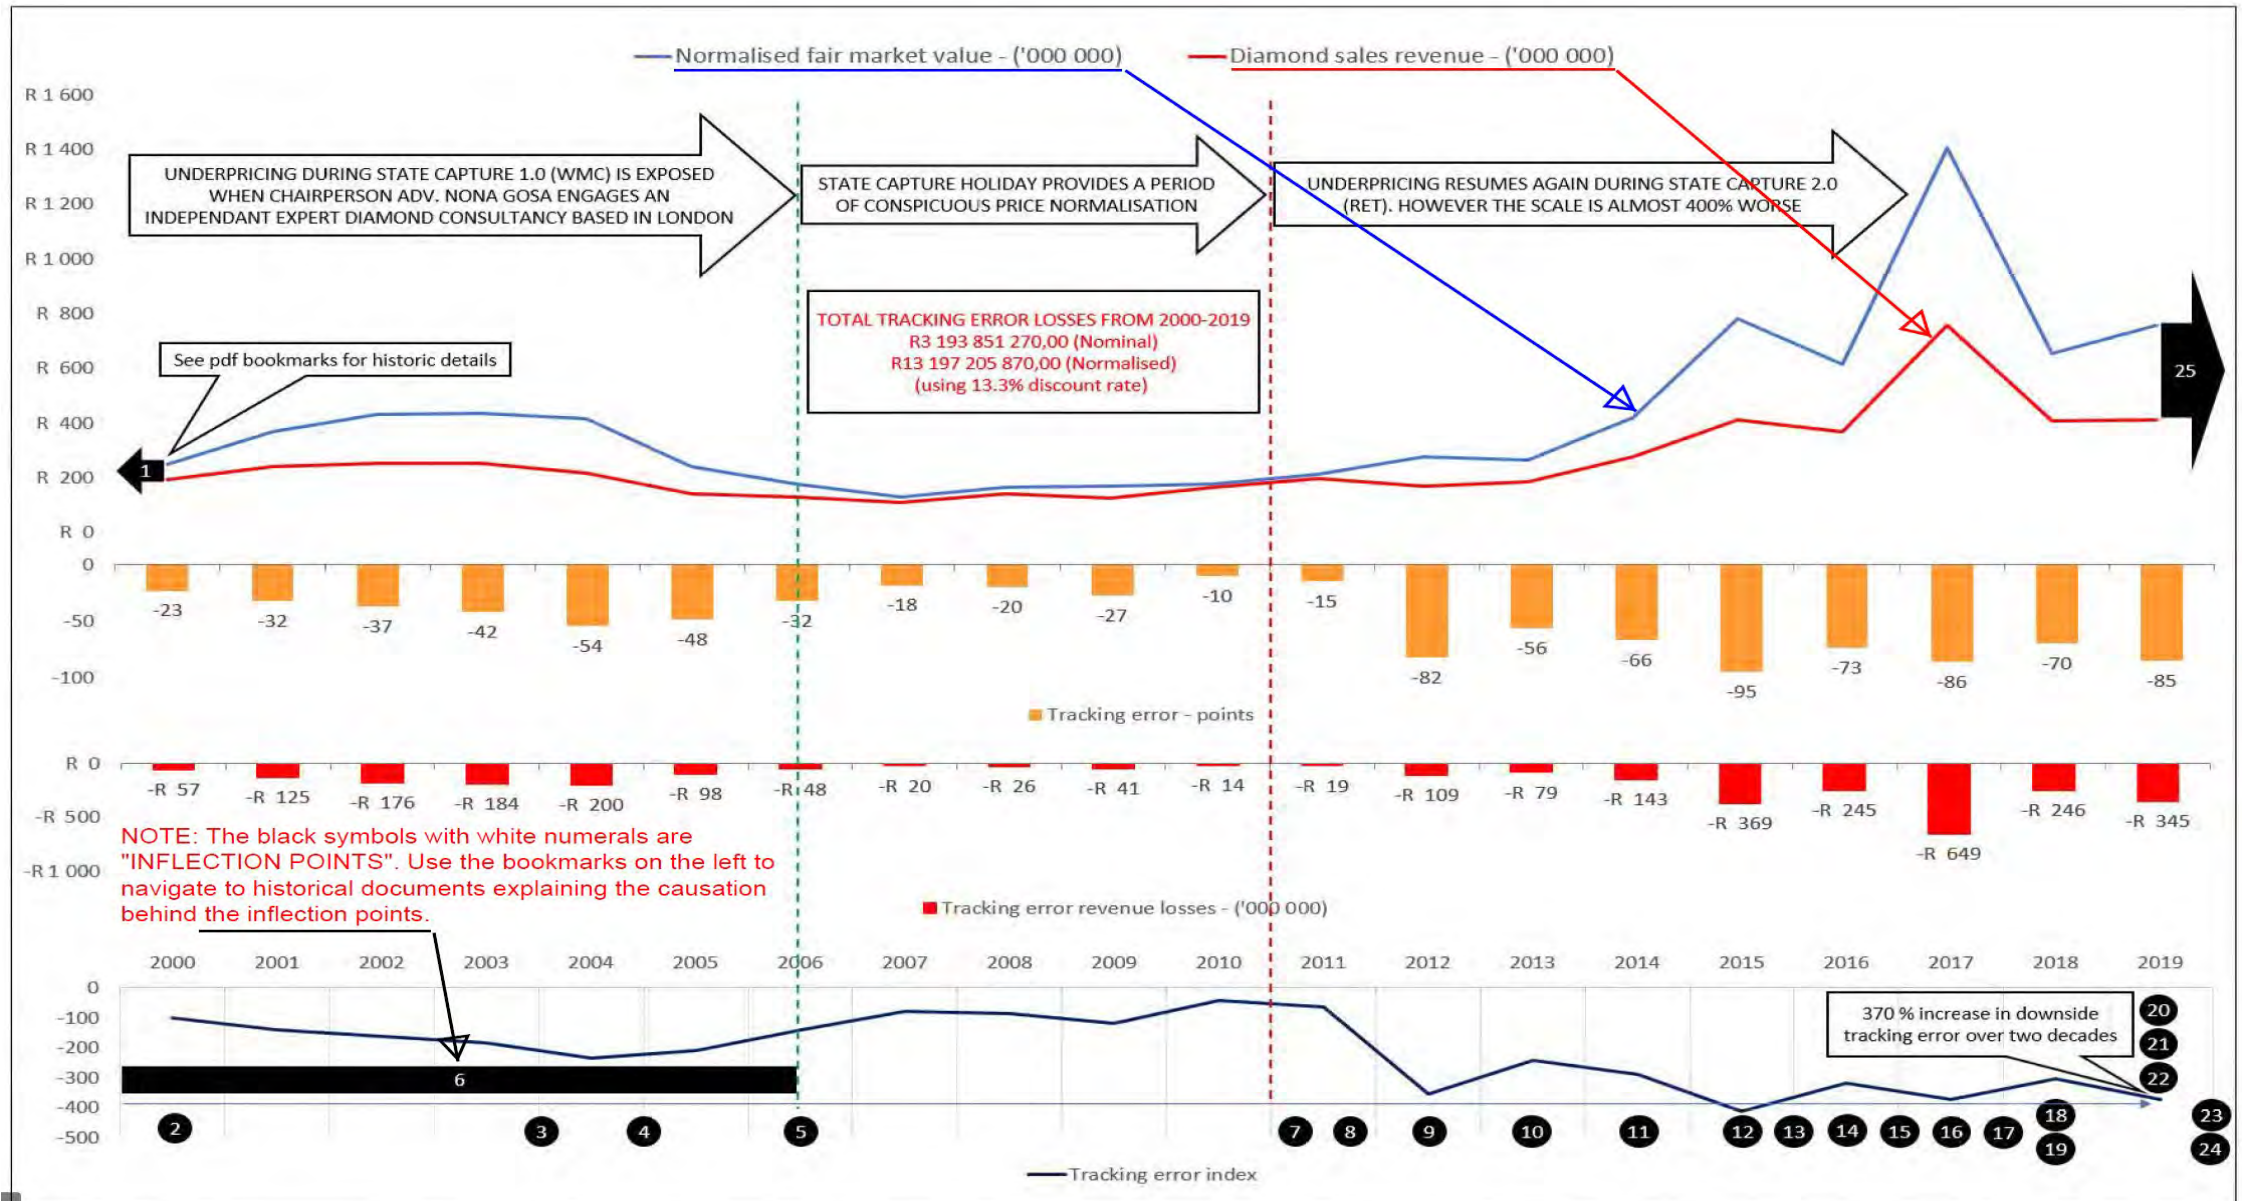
Normalised fair market value - ('000 000)
Diamond sales revenue - ('000 000)

R 1 600
R 1 400
R 1 200
R 1 000
R 800
R 600
R 400
R 200
R 0

UNDERPRICING DURING STATE CAPTURE 1.0 (WMC) IS EXPOSED WHEN CHAIRPERSON ADV. NONA GOSA ENGAGES AN INDEPENDANT EXPERT DIAMOND CONSULTANCY BASED IN LONDON

STATE CAPTURE HOLIDAY PROVIDES A PERIOD OF CONSPICUOUS PRICE NORMALISATION

UNDERPRICING RESUMES AGAIN DURING STATE CAPTURE 2.0 (RET). HOWEVER THE SCALE IS ALMOST 400% WORSE

TOTAL TRACKING ERROR LOSSES FROM 2000-2019
R3 193 851 270,00 (Nominal)
R13 197 205 870,00 (Normalised)
(using 13.3% discount rate)

See pdf bookmarks for historic details

1

25

0
-50
-100

-23 -32 -37 -42 -54 -48 -32 -18 -20 -27 -10 -15 -82 -56 -66 -95 -73 -86 -70 -85

Tracking error - points

R 0
-R 500
-R 1 000

-R 57 -R 125 -R 176 -R 184 -R 200 -R 98 -R 48 -R 20 -R 26 -R 41 -R 14 -R 19 -R 109 -R 79 -R 143 -R 369 -R 245 -R 649 -R 246 -R 345

NOTE: The black symbols with white numerals are "INFLECTION POINTS". Use the bookmarks on the left to navigate to historical documents explaining the causation behind the inflection points.

Tracking error revenue losses - ('000 000)

2000 2001 2002 2003 2004 2005 2006 2007 2008 2009 2010 2011 2012 2013 2014 2015 2016 2017 2018 2019

0
-100
-200
-300
-400
-500

6

370 % increase in downside tracking error over two decades

20
21
22
23
24

2 3 4 5 7 8 9 10 11 12 13 14 15 16 17 18 19

Tracking error index